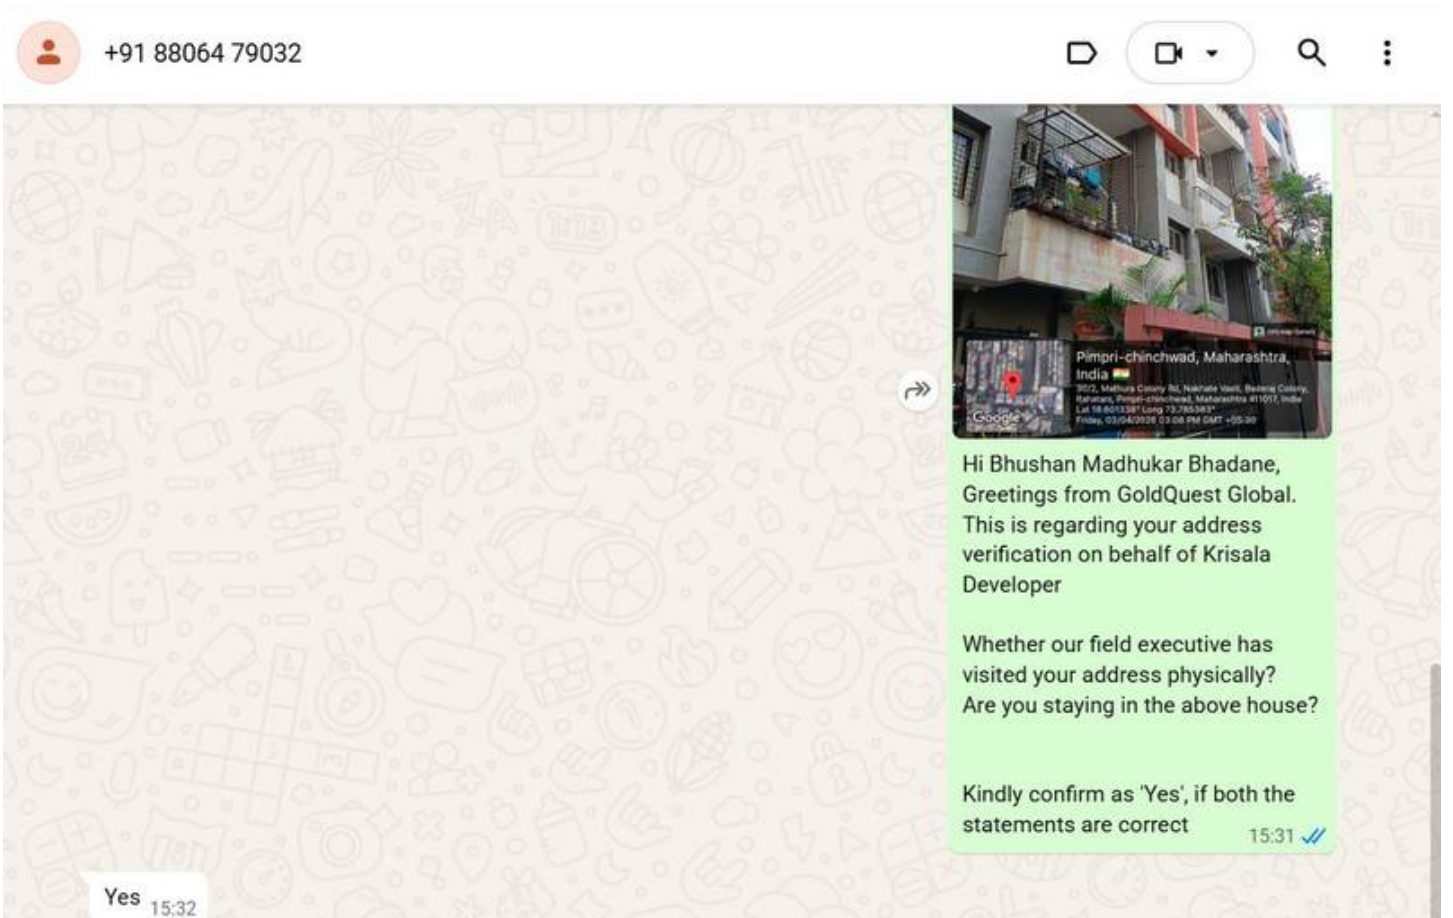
+91 88064 79032

Pimpri-chinchwad, Maharashtra, India
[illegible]
Google

Hi Bhushan Madhukar Bhadane, Greetings from GoldQuest Global. This is regarding your address verification on behalf of Krisala Developer

Whether our field executive has visited your address physically?
Are you staying in the above house?

Kindly confirm as 'Yes', if both the statements are correct 15:31

Yes 15:32